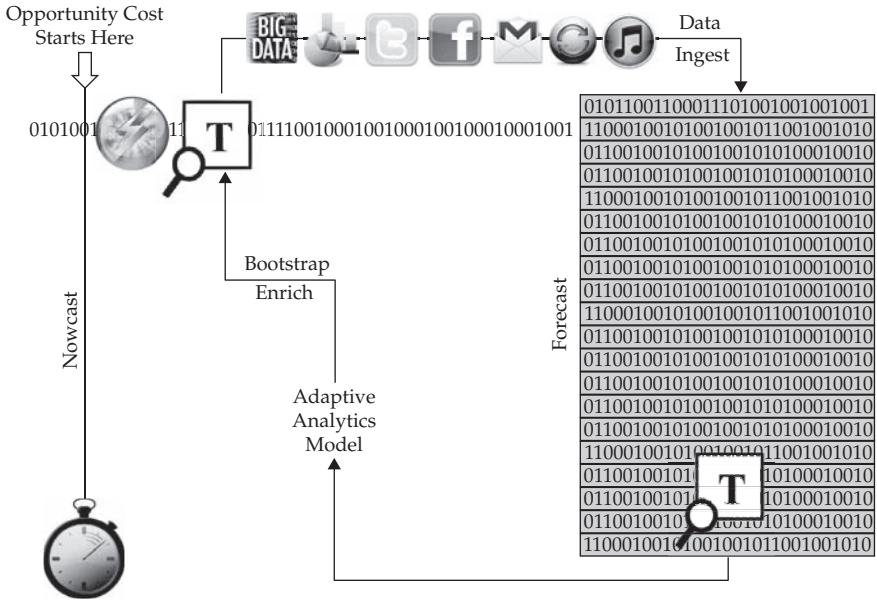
Opportunity Cost Starts Here

BIG DATA

Data Ingest

0101001 11 T 01111001000100100010010001000101

| 010110011000111010010010010001 |
|---|
| 11000100101001001011001001010 |
| 01100100101001001010100010010 |
| 01100100101001001010100010010 |
| 11000100101001001011001001010 |
| 01100100101001001010100010010 |
| 01100100101001001010100010010 |
| 01100100101001001010100010010 |
| 01100100101001001010100010010 |
| 11000100101001001011001001010 |
| 01100100101001001010100010010 |
| 01100100101001001010100010010 |
| 01100100101001001010100010010 |
| 01100100101001001010100010010 |
| 01100100101001001010100010010 |
| 11000100101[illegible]1001001011001001010 |
| 01100100101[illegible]10100010010 |
| 01100100101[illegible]10100010010 |
| 01100100101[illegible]10100010010 |
| 11000100101001001011001001010 |

T

Forecast

Bootstrap

Enrich

Nowcast

Adaptive Analytics Model